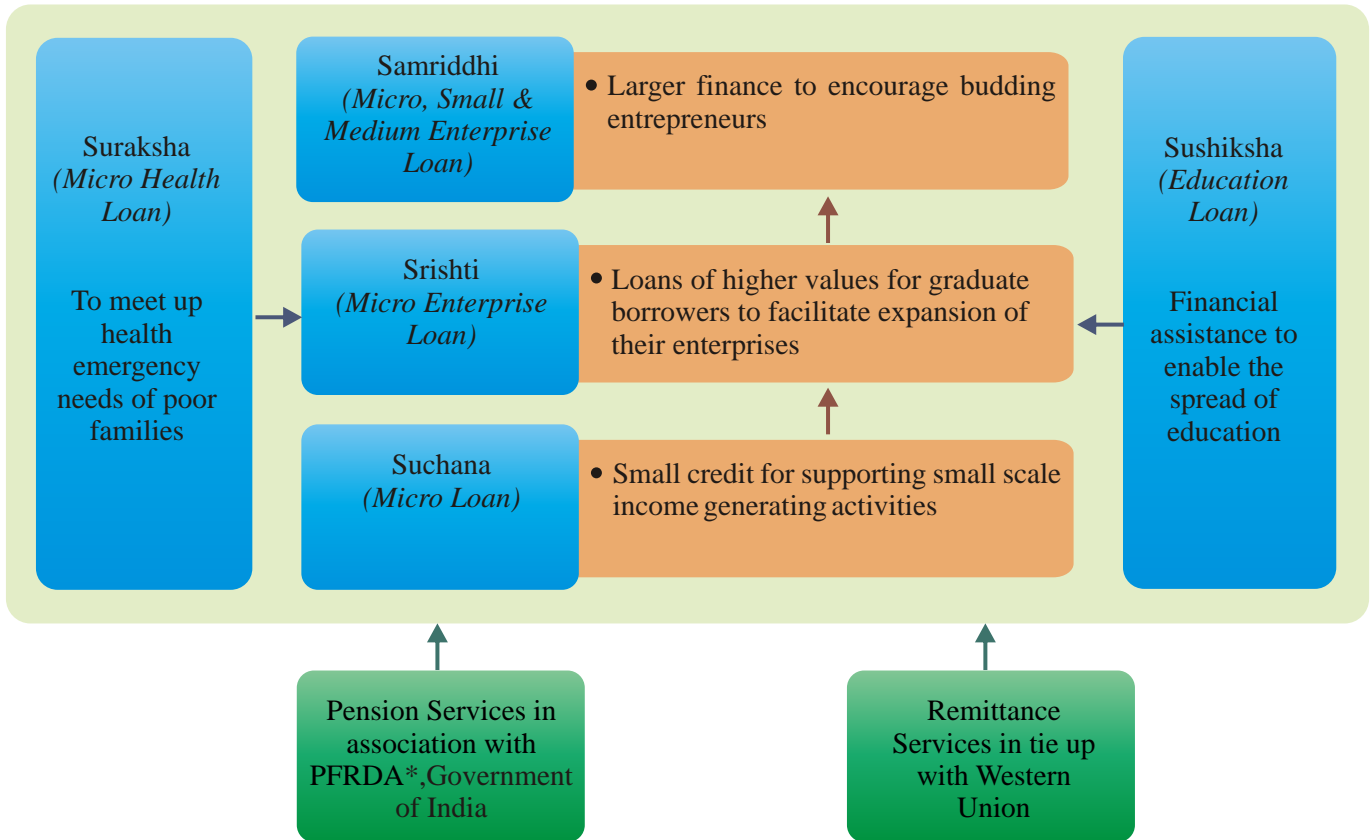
Suraksha
(Micro Health Loan)

To meet up health emergency needs of poor families

Samriddhi
(Micro, Small & Medium Enterprise Loan)

• Larger finance to encourage budding entrepreneurs

Srishti
(Micro Enterprise Loan)

• Loans of higher values for graduate borrowers to facilitate expansion of their enterprises

Suchana
(Micro Loan)

• Small credit for supporting small scale income generating activities

Sushiksha
(Education Loan)

Financial assistance to enable the spread of education

Pension Services in association with PFRDA*,Government of India

Remittance Services in tie up with Western Union